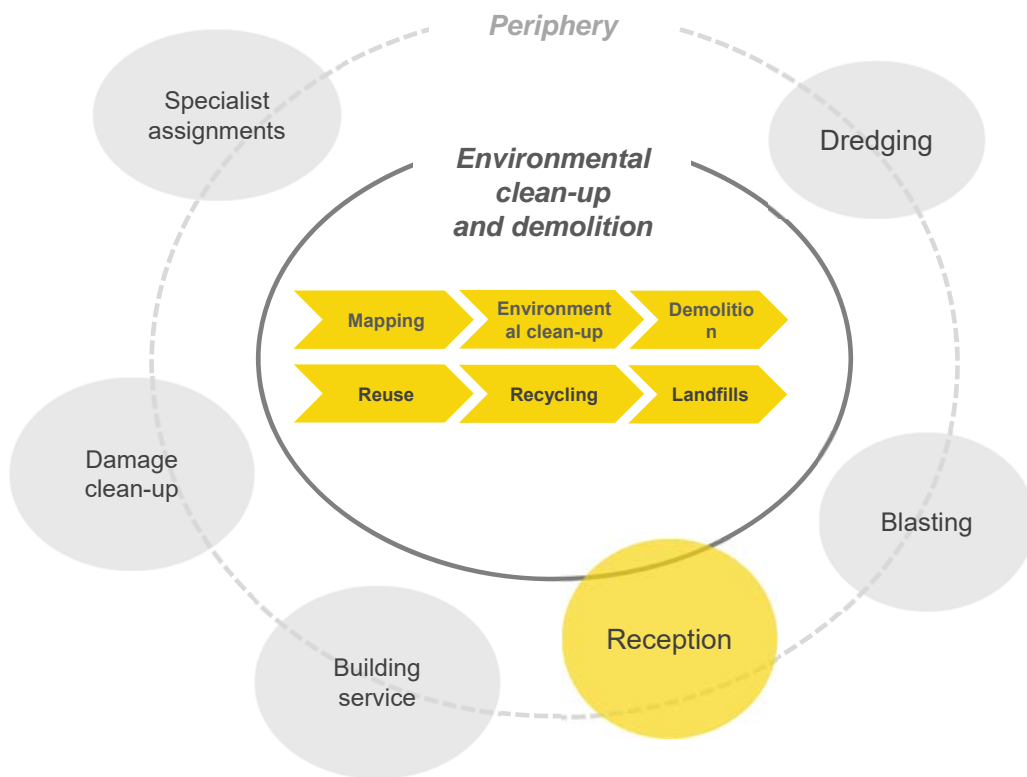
Periphery

Specialist assignments

Dredging

Environmental clean-up and demolition

Mapping

Environmental clean-up

Demolition

Reuse

Recycling

Landfills

Damage clean-up

Blasting

Reception

Building service